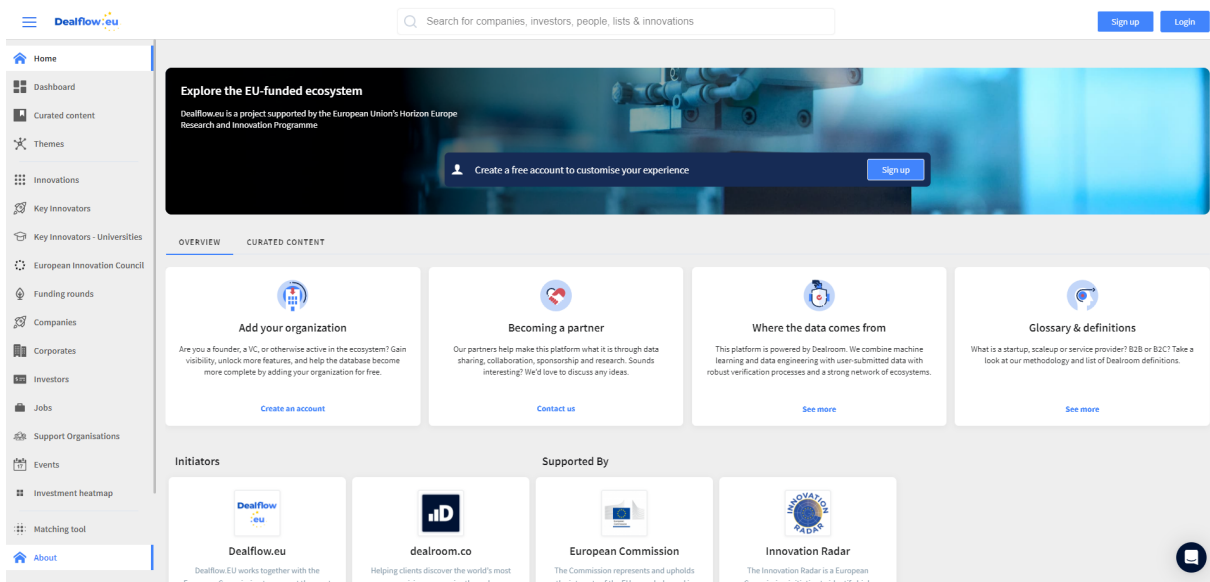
Dealflow.eu

Search for companies, investors, people, lists & innovations

Sign up

Login

Home

Dashboard

Curated content

Themes

Innovations

Key Innovators

Key Innovators - Universities

European Innovation Council

Funding rounds

Companies

Corporates

Investors

Jobs

Support Organisations

Events

Investment heatmap

Matching tool

About

Explore the EU-funded ecosystem

Dealflow.eu is a project supported by the European Union's Horizon Europe Research and Innovation Programme

Create a free account to customise your experience

Sign up

OVERVIEW

CURATED CONTENT

Add your organization

Are you a founder, a VC, or otherwise active in the ecosystem? Gain visibility, unlock more features, and help the database become more complete by adding your organization for free.

Create an account

Becoming a partner

Our partners help make this platform what it is through data sharing, collaboration, sponsorship and research. Sounds interesting? We'd love to discuss any ideas.

Contact us

Where the data comes from

This platform is powered by Dealroom. We combine machine learning and data engineering with user-submitted data with robust verification processes and a strong network of ecosystems.

See more

Glossary & definitions

What is a startup, scaleup or service provider? B2B or B2C? Take a look at our methodology and list of Dealroom definitions.

See more

Initiators

Supported By

Dealflow .eu

Dealflow.eu

Dealflow.EU works together with the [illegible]

dealroom.co

Helping clients discover the world's most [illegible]

European Commission

The Commission represents and upholds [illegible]

INNOVATION RADAR

Innovation Radar

The Innovation Radar is a European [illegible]